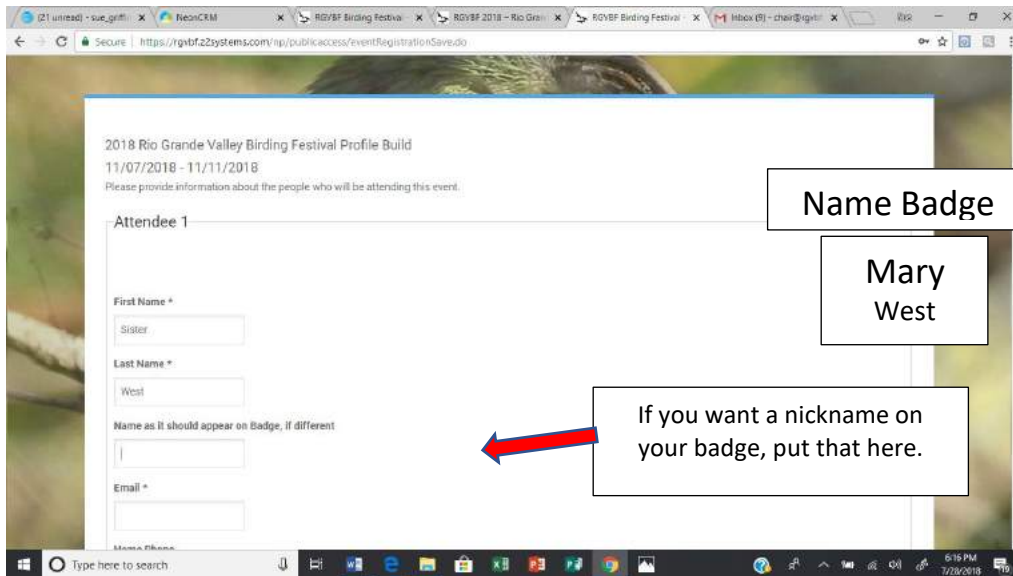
(21 unread) - sue_griffi × NeonCRM × RGVBF Birding Festival × RGVBF 2018 – Rio Grai × RGVBF Birding Festival × Inbox (9) - chair@rgvbf ×

Secure | https://rgvbf.z2systems.com/np/publicaccess/eventRegistrationSave.do

2018 Rio Grande Valley Birding Festival Profile Build
11/07/2018 - 11/11/2018
Please provide information about the people who will be attending this event.

Attendee 1

First Name *
Sister

Last Name *
West

Name as it should appear on Badge, if different

Email *

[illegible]

Name Badge

Mary
West

If you want a nickname on your badge, put that here.

Type here to search

6:16 PM
7/28/2018